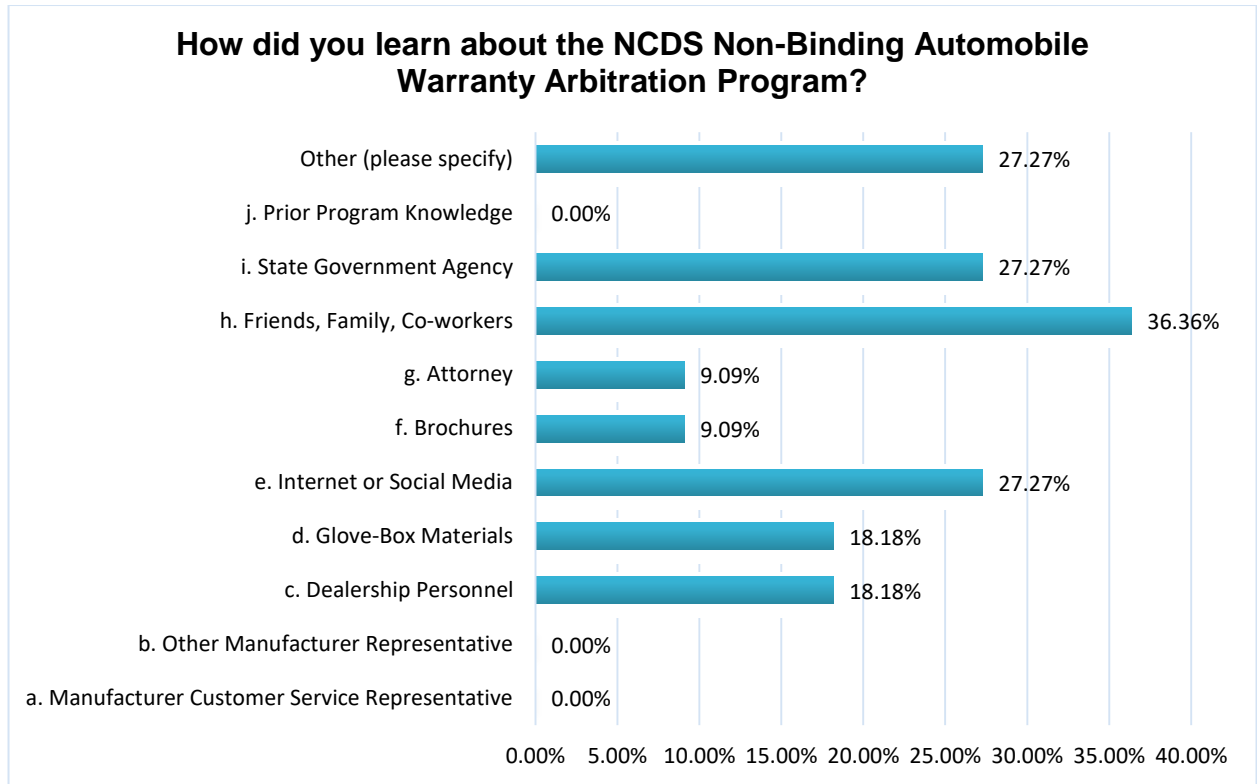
How did you learn about the NCDS Non-Binding Automobile Warranty Arbitration Program?

Other (please specify) 27.27%
j. Prior Program Knowledge 0.00%
i. State Government Agency 27.27%
h. Friends, Family, Co-workers 36.36%
g. Attorney 9.09%
f. Brochures 9.09%
e. Internet or Social Media 27.27%
d. Glove-Box Materials 18.18%
c. Dealership Personnel 18.18%
b. Other Manufacturer Representative 0.00%
a. Manufacturer Customer Service Representative 0.00%

0.00% 5.00% 10.00% 15.00% 20.00% 25.00% 30.00% 35.00% 40.00%